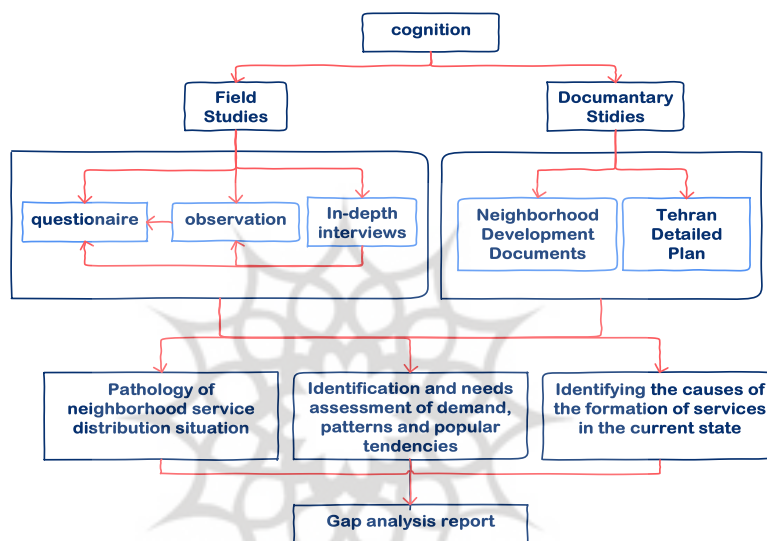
cognition

Field Studies

Documantary Stidies

questionaire

observation

In-depth interviews

Neighborhood Development Documents

Tehran Detailed Plan

Pathology of neighborhood service distribution situation

Identification and needs assessment of demand, patterns and popular tendencies

Identifying the causes of the formation of services in the current state

Gap analysis report